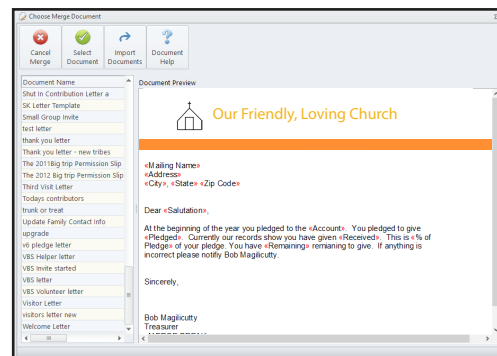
Choose Merge Document

Cancel Merge
Select Document
Import Documents
Document Help

Document Name
Shut In Contribution Letter a
SK Letter Template
Small Group Invite
test letter
thank you letter
Thank you letter - new tribes
The 2011Big trip Permission Slip
The 2012 Big trip Permission Slip
Third Visit Letter
Todays contributors
trunk or treat
Update Family Contact info
upgrade
v6 pledge letter
VBS Helper letter
VBS Invite started
VBS letter
VBS Volunteer letter
Visitor Letter
visitors letter new
Welcome Letter

Document Preview

Our Friendly, Loving Church

«Mailing Name»
«Address»
«City», «State» «Zip Code»

Dear «Salutation»,

At the beginning of the year you pledged to the «Account». You pledged to give «Pledged». Currently our records show you have given «Received». This is «% of Pledge» of your pledge. You have «Remaining» remianing to give. If anything is incorrect please notifiy Bob Magilicutty.

Sincerely,

Bob Magilicutty
Treasurer
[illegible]